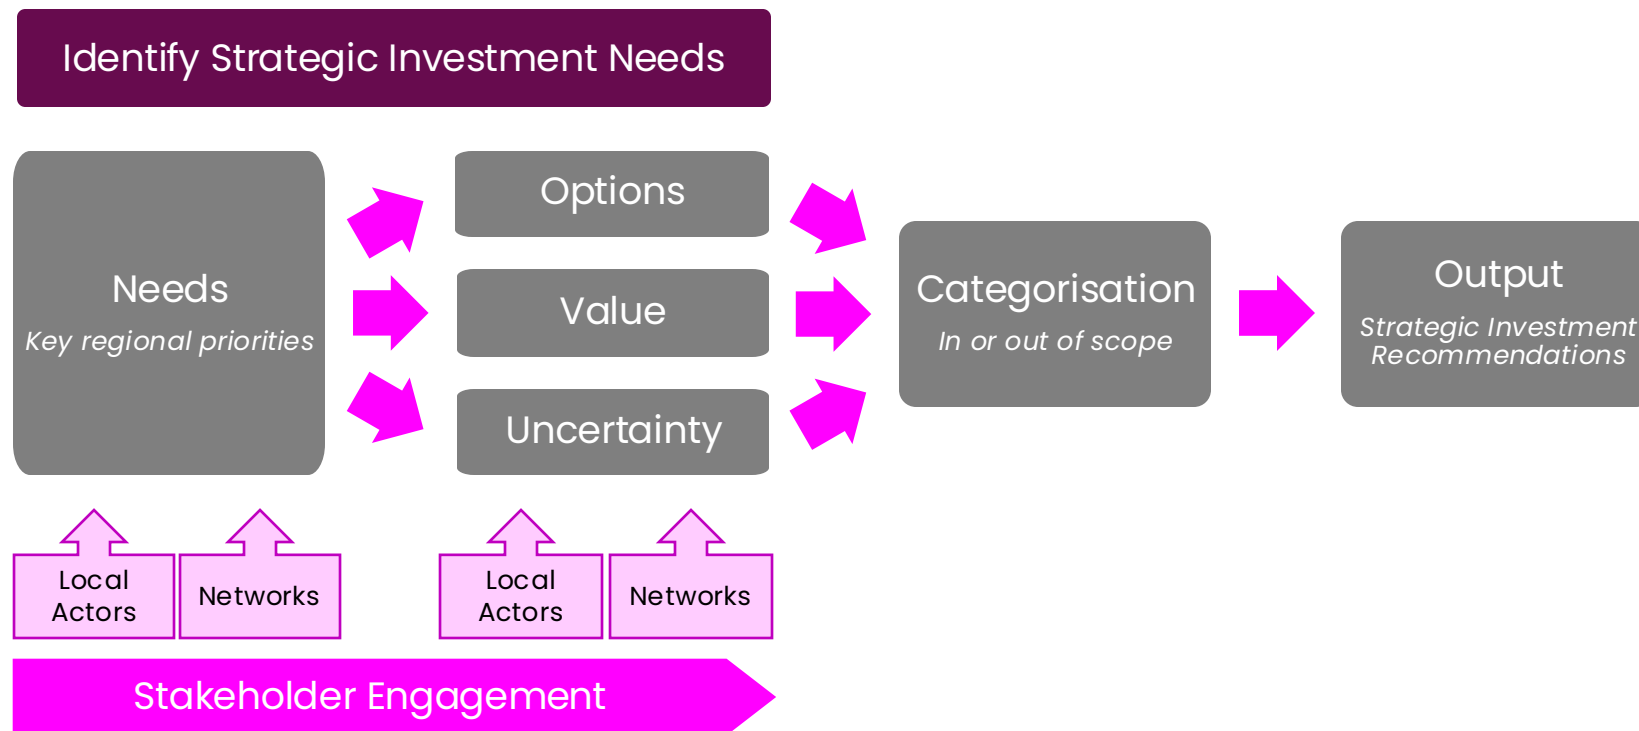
Identify Strategic Investment Needs

Needs

Key regional priorities

Options

Value

Uncertainty

Categorisation

In or out of scope

Output

Strategic Investment Recommendations

Local Actors

Networks

Local Actors

Networks

Stakeholder Engagement